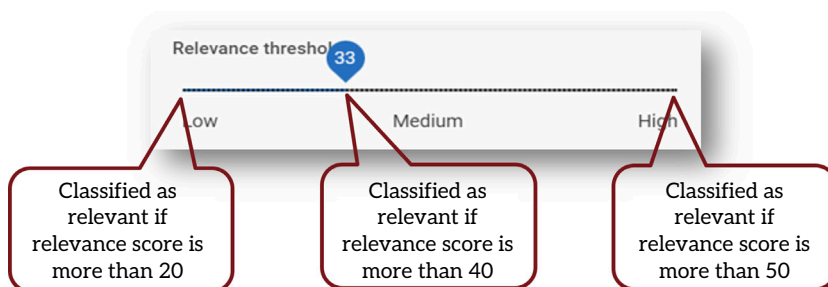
Relevance thresho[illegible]
33

Low
Medium
High

Classified as relevant if relevance score is more than 20

Classified as relevant if relevance score is more than 40

Classified as relevant if relevance score is more than 50